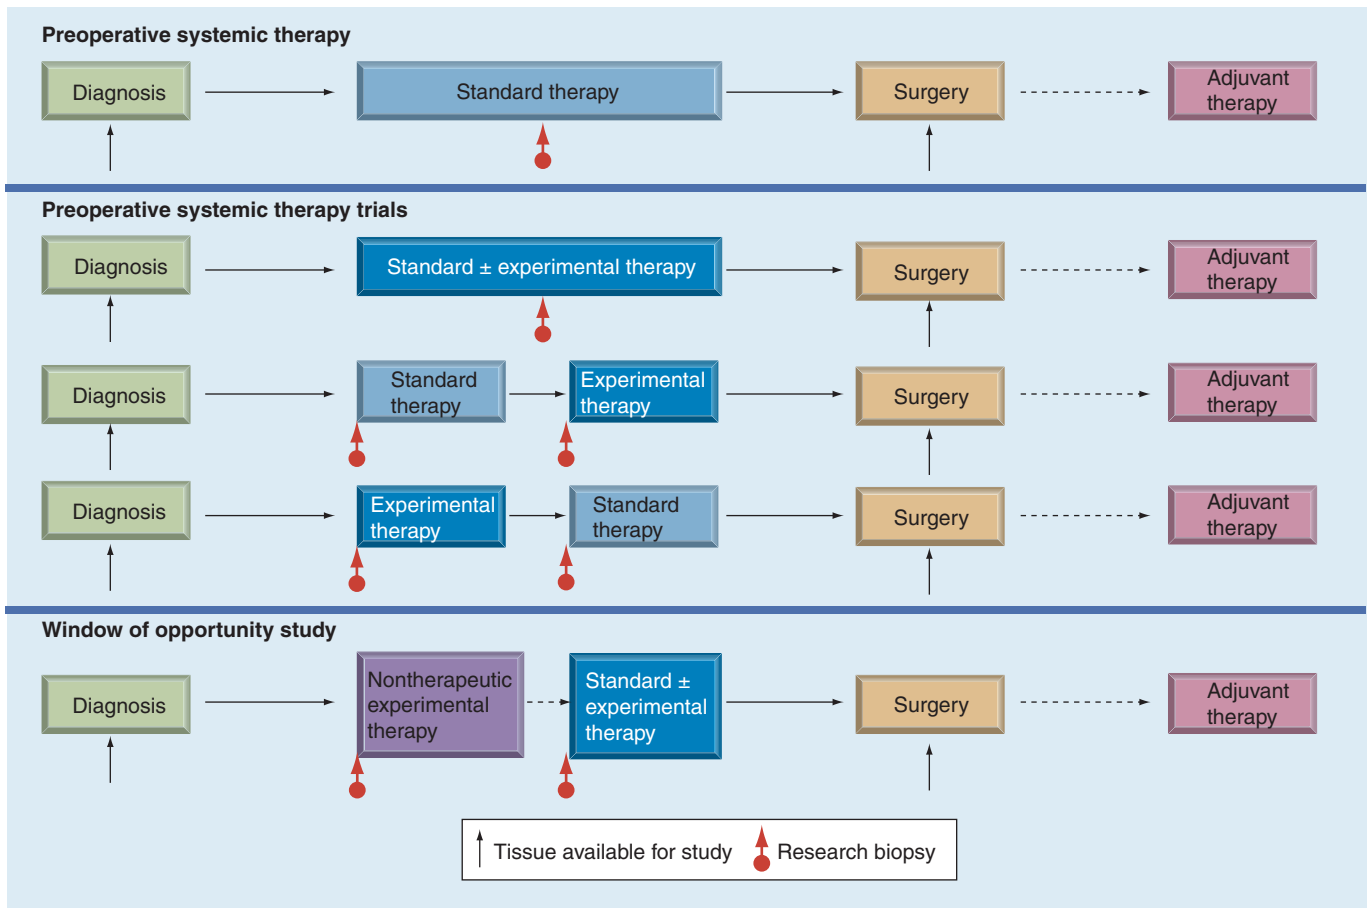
Preoperative systemic therapy

Diagnosis

Standard therapy

Surgery

Adjuvant therapy

Preoperative systemic therapy trials

Diagnosis

Standard ± experimental therapy

Surgery

Adjuvant therapy

Diagnosis

Standard therapy

Experimental therapy

Surgery

Adjuvant therapy

Diagnosis

Experimental therapy

Standard therapy

Surgery

Adjuvant therapy

Window of opportunity study

Diagnosis

Nontherapeutic experimental therapy

Standard ± experimental therapy

Surgery

Adjuvant therapy

Tissue available for study

Research biopsy